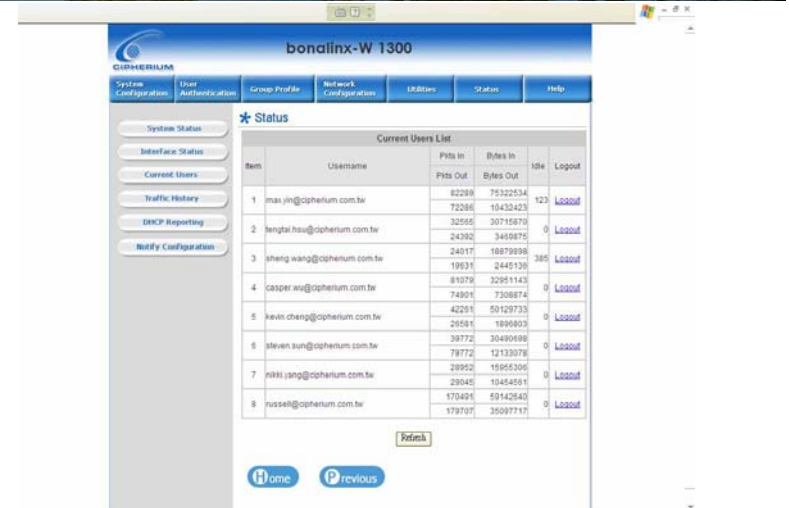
CIPHERIUM

bonalinx-W 1300

System Configuration | User Authentication | Group Profile | Network Configuration | Utilities | Status | Help

System Status
Interface Status
Current Users
Traffic History
DHCP Reporting
Notify Configuration

Status

Current Users List

| Item | Username | Pkts In | Bytes In | Idle | Logout |
|---|---|---|---|---|---|
| | | Pkts Out | Bytes Out | | |
| 1 | max.yin@cipherium.com.tw | 82289 | 75322534 | 123 | Logout |
| | | 72286 | 10432423 | | |
| 2 | tengtai.hsu@cipherium.com.tw | 32565 | 30715870 | 0 | Logout |
| | | 24392 | 3469875 | | |
| 3 | sheng.wang@cipherium.com.tw | 24017 | 18879898 | 385 | Logout |
| | | 19631 | 2445136 | | |
| 4 | casper.wu@cipherium.com.tw | 81079 | 32951143 | 0 | Logout |
| | | 74901 | 7308874 | | |
| 5 | kevin.cheng@cipherium.com.tw | 42251 | 50129733 | 0 | Logout |
| | | 26581 | 1896803 | | |
| 6 | steven.sun@cipherium.com.tw | 39772 | 30490698 | 0 | Logout |
| | | 78772 | 12133078 | | |
| 7 | nikki.yang@cipherium.com.tw | 28952 | 15955306 | 0 | Logout |
| | | 29045 | 10454561 | | |
| 8 | russell@cipherium.com.tw | 170491 | 59142640 | 0 | Logout |
| | | 179707 | 35097717 | | |

Refresh

Home Previous